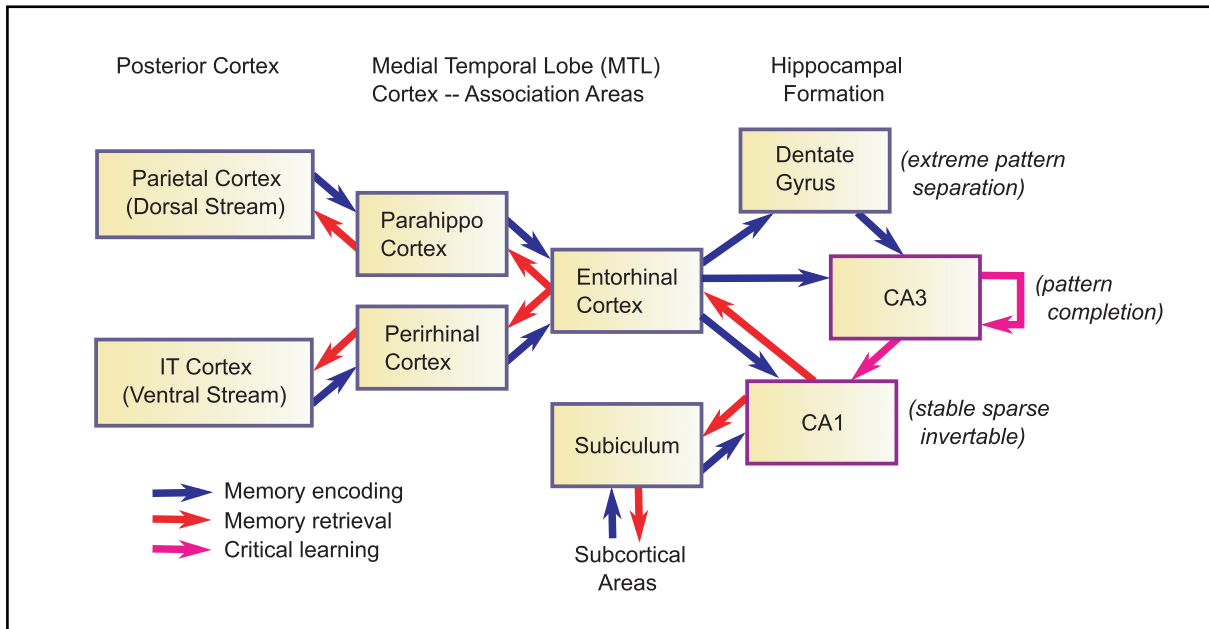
Posterior Cortex

Medial Temporal Lobe (MTL) Cortex -- Association Areas

Hippocampal Formation

Parietal Cortex (Dorsal Stream)

Parahippo Cortex

Dentate Gyrus

(extreme pattern separation)

Entorhinal Cortex

CA3

(pattern completion)

Perirhinal Cortex

IT Cortex (Ventral Stream)

CA1

(stable sparse invertable)

Subiculum

Memory encoding
Memory retrieval
Critical learning

Subcortical Areas